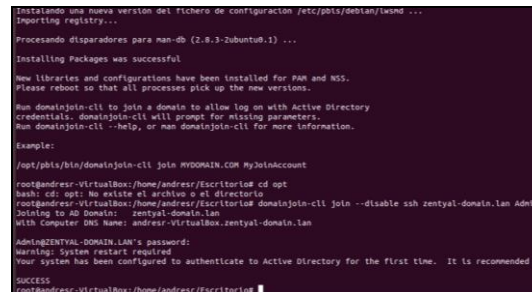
Instalando una nueva versión del fichero de configuración /etc/pbis/debian/lwsmd ...
Importing registry...

Procesando disparadores para man-db (2.8.3-2ubuntu0.1) ...

Installing Packages was successful

New libraries and configurations have been installed for PAM and NSS.
Please reboot so that all processes pick up the new versions.

Run domainjoin-cli to join a domain to allow log on with Active Directory credentials. domainjoin-cli will prompt for missing parameters.
Run domainjoin-cli --help, or man domainjoin-cli for more information.

Example:

/opt/pbis/bin/domainjoin-cli join MYDOMAIN.COM MyJoinAccount

root@andresr-VirtualBox:/home/andresr/Escritorio# cd opt
bash: cd: opt: No existe el archivo o el directorio
root@andresr-VirtualBox:/home/andresr/Escritorio# domainjoin-cli join --disable ssh zentyal-domain.lan Admi
Joining to AD Domain: zentyal-domain.lan
With Computer DNS Name: andresr-VirtualBox.zentyal-domain.lan

Admin@ZENTYAL-DOMAIN.LAN's password:
Warning: System restart required
Your system has been configured to authenticate to Active Directory for the first time. It is recommended

SUCCESS
root@andresr-VirtualBox:/home/andresr/Escritorio#